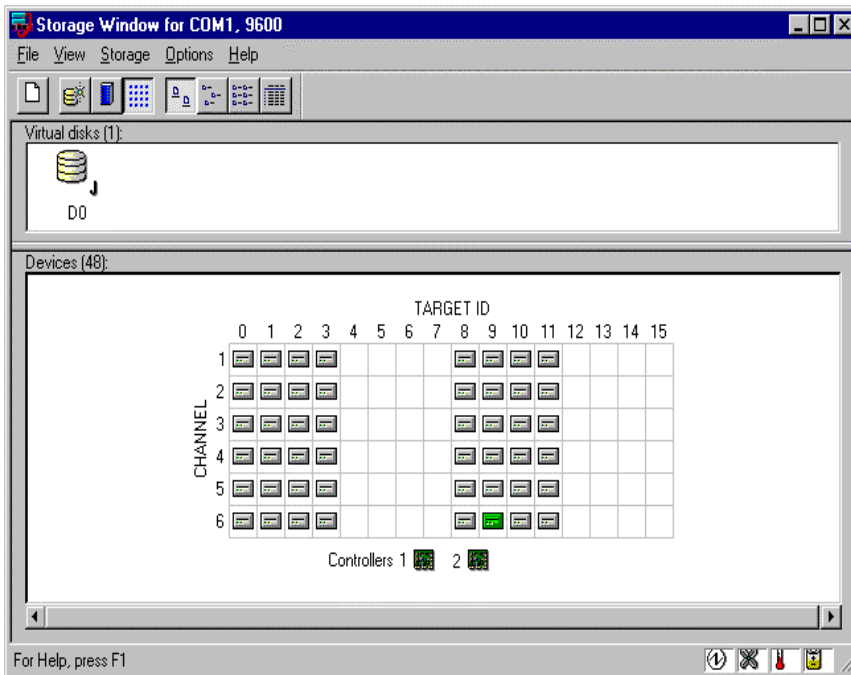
Storage Window for COM1, 9600

File View Storage Options Help

Virtual disks (1):

J

D0

Devices (48):

TARGET ID

| | 0 | 1 | 2 | 3 | 4 | 5 | 6 | 7 | 8 | 9 | 10 | 11 | 12 | 13 | 14 | 15 |
|---|---|---|---|---|---|---|---|---|---|---|---|---|---|---|---|---|
| 1 | | | | | | | | | | | | | | | | |
| 2 | | | | | | | | | | | | | | | | |
| 3 | | | | | | | | | | | | | | | | |
| 4 | | | | | | | | | | | | | | | | |
| 5 | | | | | | | | | | | | | | | | |
| 6 | | | | | | | | | | | | | | | | |

CHANNEL

Controllers 1 2

For Help, press F1